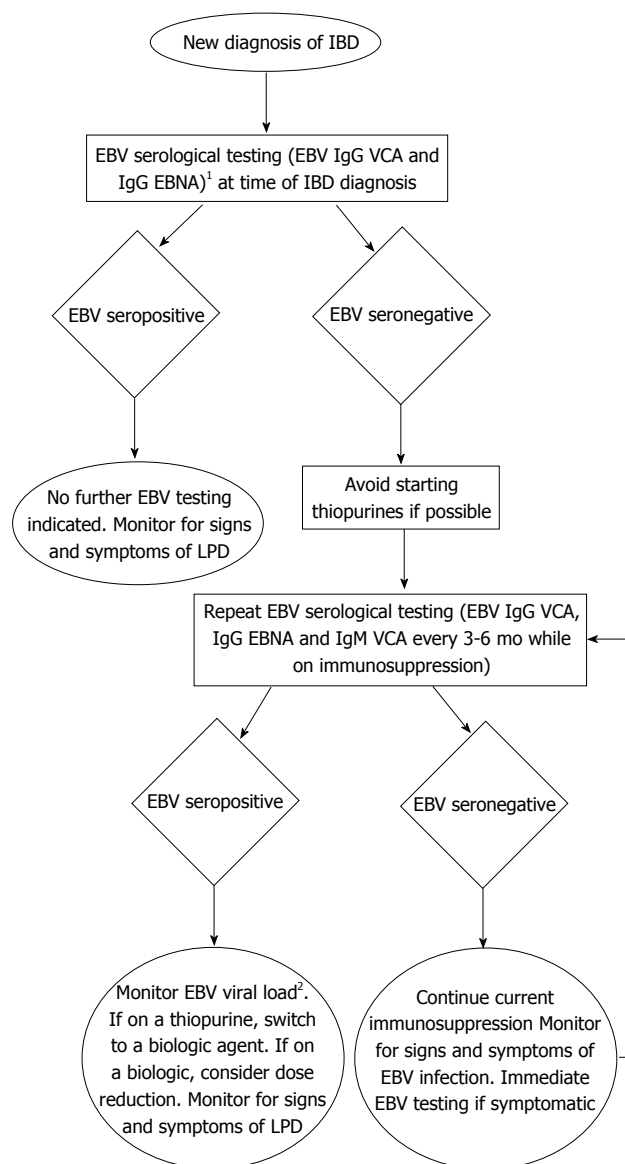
New diagnosis of IBD

EBV serological testing (EBV IgG VCA and IgG EBNA)$^1$ at time of IBD diagnosis

EBV seropositive

EBV seronegative

No further EBV testing indicated. Monitor for signs and symptoms of LPD

Avoid starting thiopurines if possible

Repeat EBV serological testing (EBV IgG VCA, IgG EBNA and IgM VCA every 3-6 mo while on immunosuppression)

EBV seropositive

EBV seronegative

Monitor EBV viral load$^2$. If on a thiopurine, switch to a biologic agent. If on a biologic, consider dose reduction. Monitor for signs and symptoms of LPD

Continue current immunosuppression Monitor for signs and symptoms of EBV infection. Immediate EBV testing if symptomatic